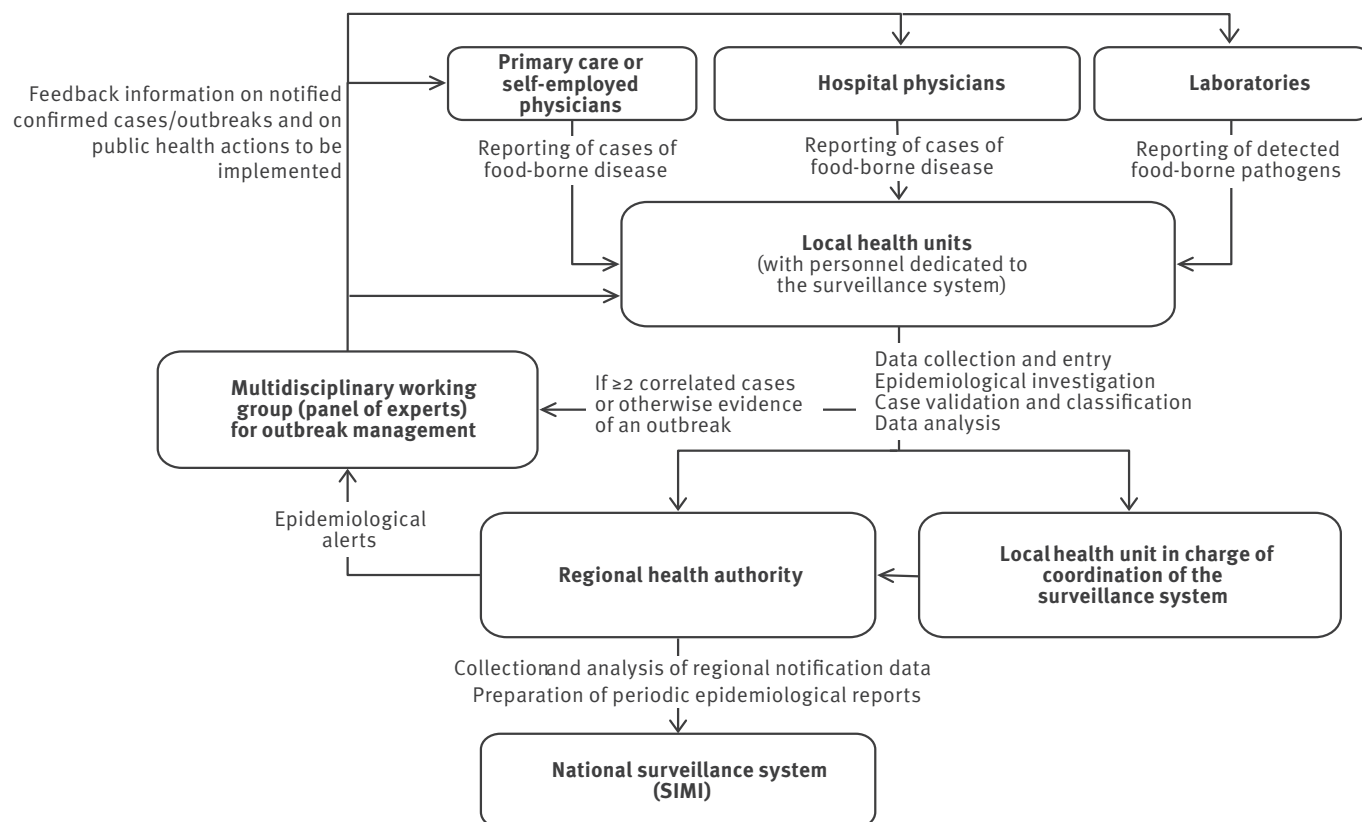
Feedback information on notified confirmed cases/outbreaks and on public health actions to be implemented

Primary care or self-employed physicians

Hospital physicians

Laboratories

Reporting of cases of food-borne disease

Reporting of cases of food-borne disease

Reporting of detected food-borne pathogens

Local health units
(with personnel dedicated to the surveillance system)

Multidisciplinary working group (panel of experts) for outbreak management

If ≥2 correlated cases or otherwise evidence of an outbreak

Data collection and entry
Epidemiological investigation
Case validation and classification
Data analysis

Epidemiological alerts

Regional health authority

Local health unit in charge of coordination of the surveillance system

Collectionand analysis of regional notification data
Preparation of periodic epidemiological reports

National surveillance system (SIMI)